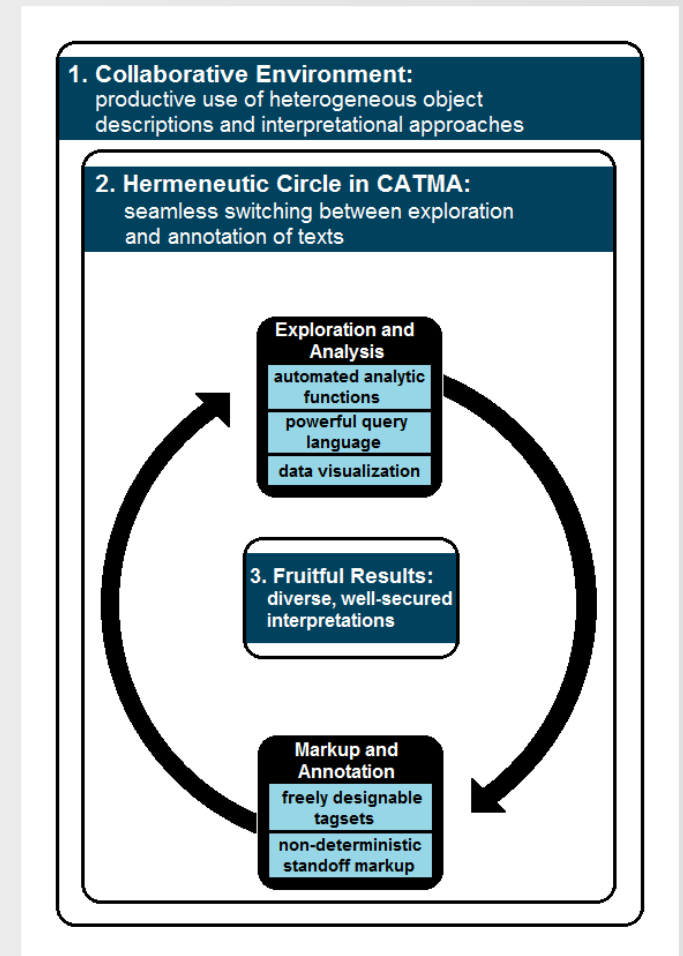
1. Collaborative Environment:
productive use of heterogeneous object descriptions and interpretational approaches

2. Hermeneutic Circle in CATMA:
seamless switching between exploration and annotation of texts

Exploration and Analysis
automated analytic functions
powerful query language
data visualization

3. Fruitful Results:
diverse, well-secured interpretations

Markup and Annotation
freely designable tagsets
non-deterministic standoff markup